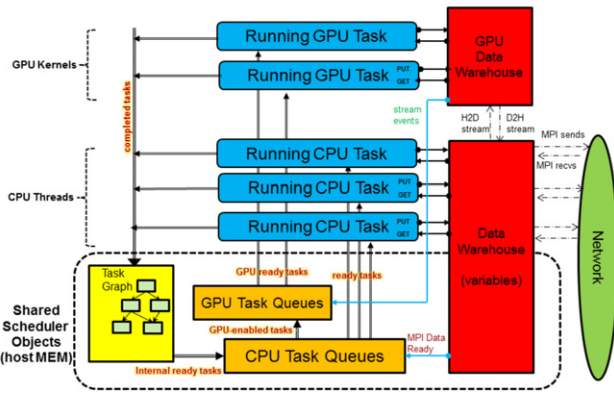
GPU Kernels

Running GPU Task

Running GPU Task PUT GET

GPU Data Warehouse

completed tasks

stream events

H2D stream

D2H stream

MPI sends

MPI recvs

CPU Threads

Running CPU Task

Running CPU Task PUT GET

Running CPU Task PUT GET

Data Warehouse

(variables)

Network

Task Graph

GPU ready tasks

ready tasks

GPU Task Queues

Shared Scheduler Objects (host MEM)

GPU-enabled tasks

CPU Task Queues

MPI Data Ready

Internal ready tasks